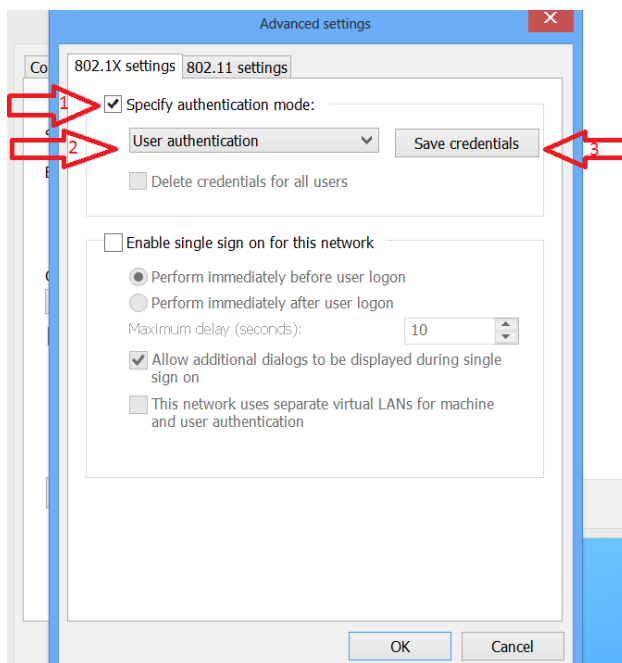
Advanced settings

802.1X settings | 802.11 settings

1 Specify authentication mode:

2 User authentication

Save credentials 3

Delete credentials for all users

Enable single sign on for this network

Perform immediately before user logon

Perform immediately after user logon

Maximum delay (seconds): 10

Allow additional dialogs to be displayed during single sign on

This network uses separate virtual LANs for machine and user authentication

OK

Cancel